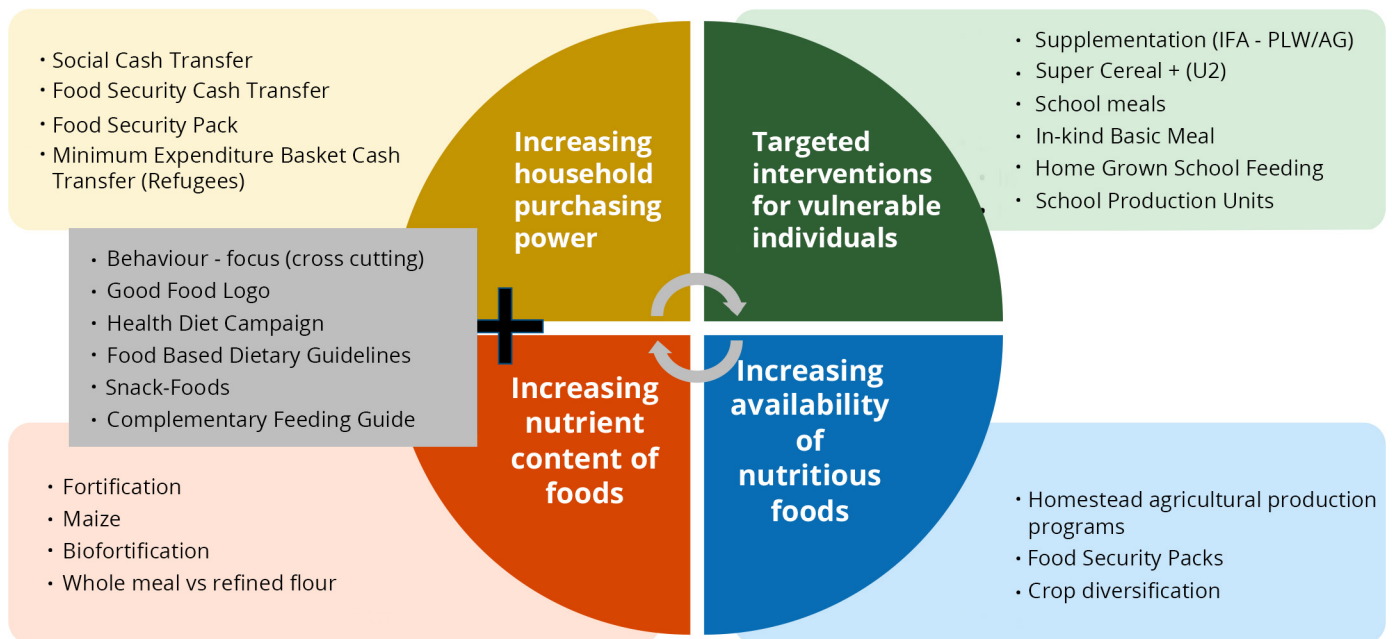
• Social Cash Transfer
• Food Security Cash Transfer
• Food Security Pack
• Minimum Expenditure Basket Cash Transfer (Refugees)

Increasing household purchasing power

Targeted interventions for vulnerable individuals

• Supplementation (IFA - PLW/AG)
• Super Cereal + (U2)
• School meals
• In-kind Basic Meal
• Home Grown School Feeding
• School Production Units

• Behaviour - focus (cross cutting)
• Good Food Logo
• Health Diet Campaign
• Food Based Dietary Guidelines
• Snack-Foods
• Complementary Feeding Guide

Increasing nutrient content of foods

Increasing availability of nutritious foods

• Fortification
• Maize
• Biofortification
• Whole meal vs refined flour

• Homestead agricultural production programs
• Food Security Packs
• Crop diversification